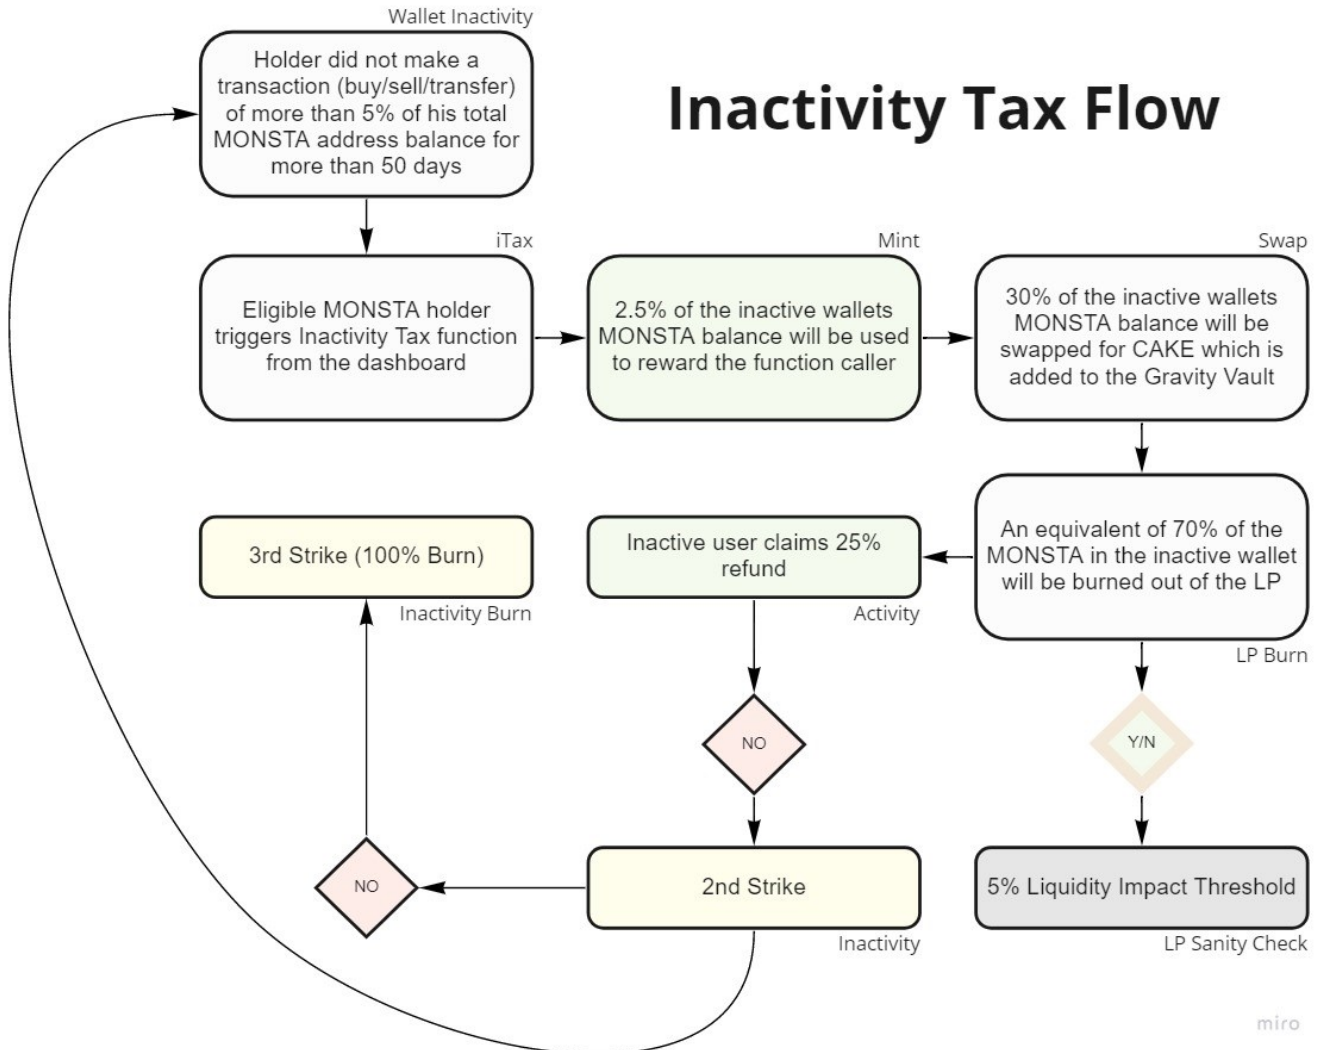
Inactivity Tax Flow

Wallet Inactivity

Holder did not make a transaction (buy/sell/transfer) of more than 5% of his total MONSTA address balance for more than 50 days

iTax

Eligible MONSTA holder triggers Inactivity Tax function from the dashboard

Mint

2.5% of the inactive wallets MONSTA balance will be used to reward the function caller

Swap

30% of the inactive wallets MONSTA balance will be swapped for CAKE which is added to the Gravity Vault

An equivalent of 70% of the MONSTA in the inactive wallet will be burned out of the LP

LP Burn

Inactive user claims 25% refund

Activity

3rd Strike (100% Burn)

Inactivity Burn

NO

Y/N

NO

2nd Strike

Inactivity

5% Liquidity Impact Threshold

LP Sanity Check

miro